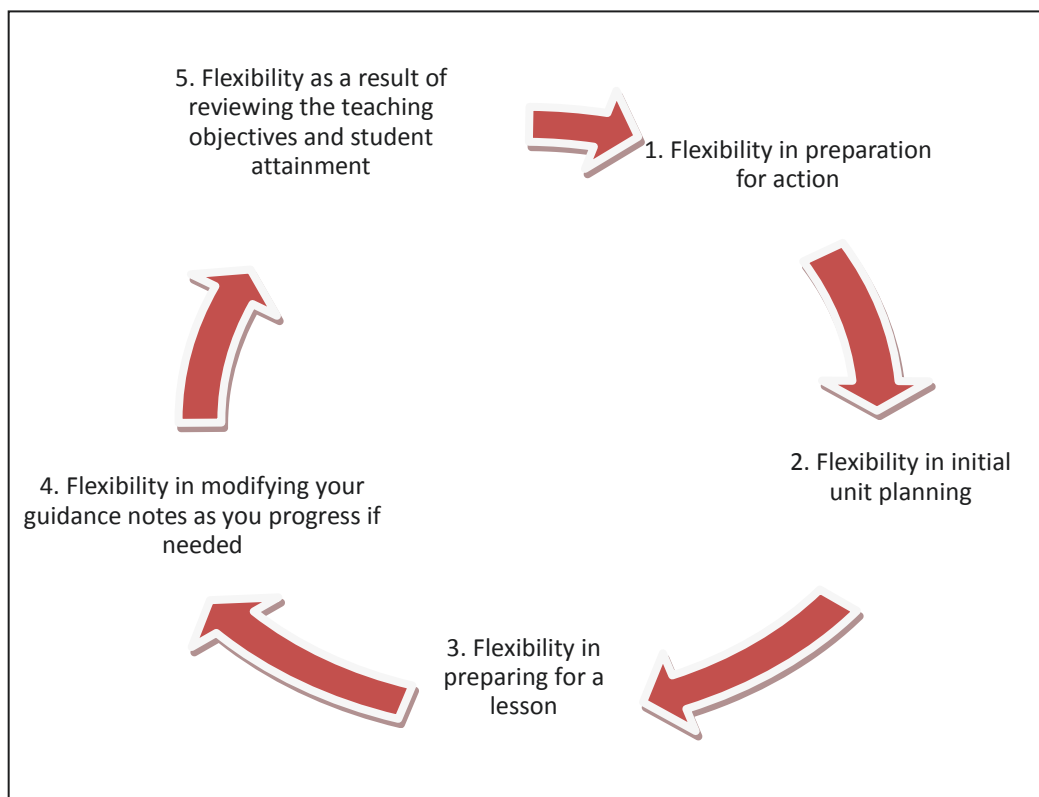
5. Flexibility as a result of reviewing the teaching objectives and student attainment

1. Flexibility in preparation for action

2. Flexibility in initial unit planning

3. Flexibility in preparing for a lesson

4. Flexibility in modifying your guidance notes as you progress if needed